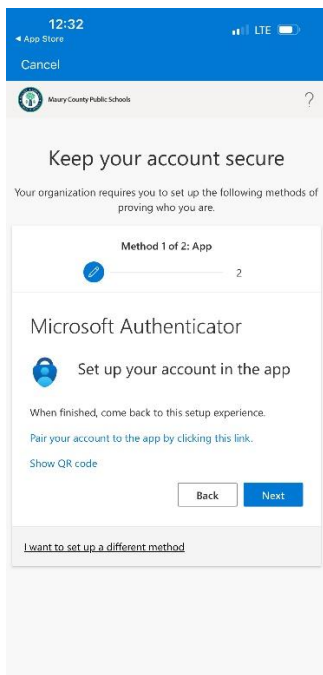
12:32
◀ App Store
LTE
Cancel
Maury County Public Schools
?

Keep your account secure

Your organization requires you to set up the following methods of proving who you are.

Method 1 of 2: App

2

Microsoft Authenticator

Set up your account in the app

When finished, come back to this setup experience.

Pair your account to the app by clicking this link.

Show QR code

Back Next

I want to set up a different method